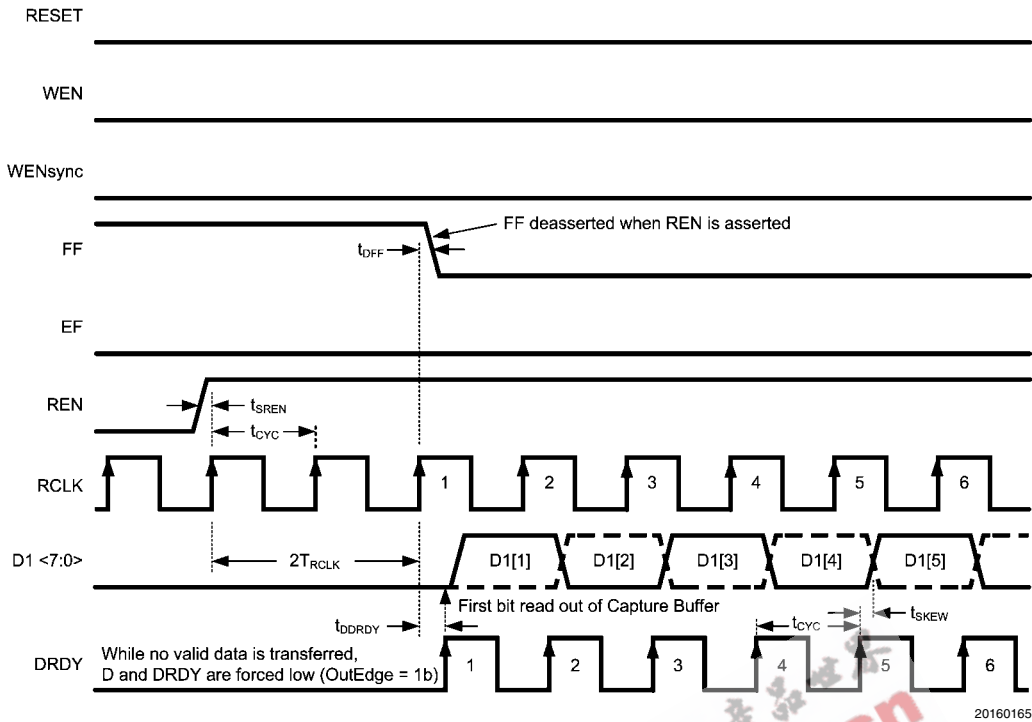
RESET

WEN

WENsync

FF

FF deasserted when REN is asserted

$t_{DFF}$

EF

REN

$t_{SREN}$

$t_{CYC}$

RCLK

1 2 3 4 5 6

D1 <7:0>

$2T_{RCLK}$

D1[1] D1[2] D1[3] D1[4] D1[5]

First bit read out of Capture Buffer

$t_{DDRDY}$

$t_{CYC}$

$t_{SKEW}$

DRDY

While no valid data is transferred, D and DRDY are forced low (OutEdge = 1b)

1 2 3 4 5 6

20160165